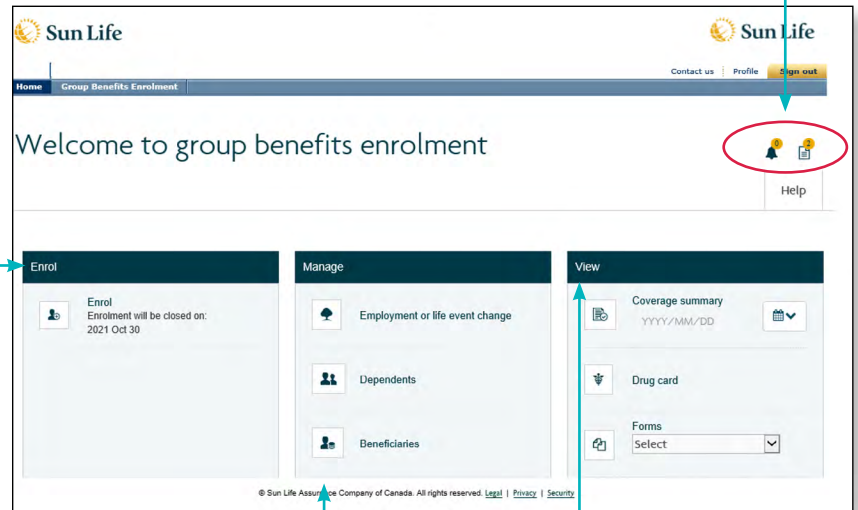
Sun Life

Sun Life

Contact us | Profile | Sign out

Home | Group Benefits Enrolment

Welcome to group benefits enrolment

0

2

Help

Enrol

Enrol
Enrolment will be closed on:
2021 Oct 30

Manage

Employment or life event change

Dependents

Beneficiaries

View

Coverage summary

YYYY/MM/DD

Drug card

Forms

Select

© Sun Life Assur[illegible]e Company of Canada. All rights reserved. Legal | Privacy | Security